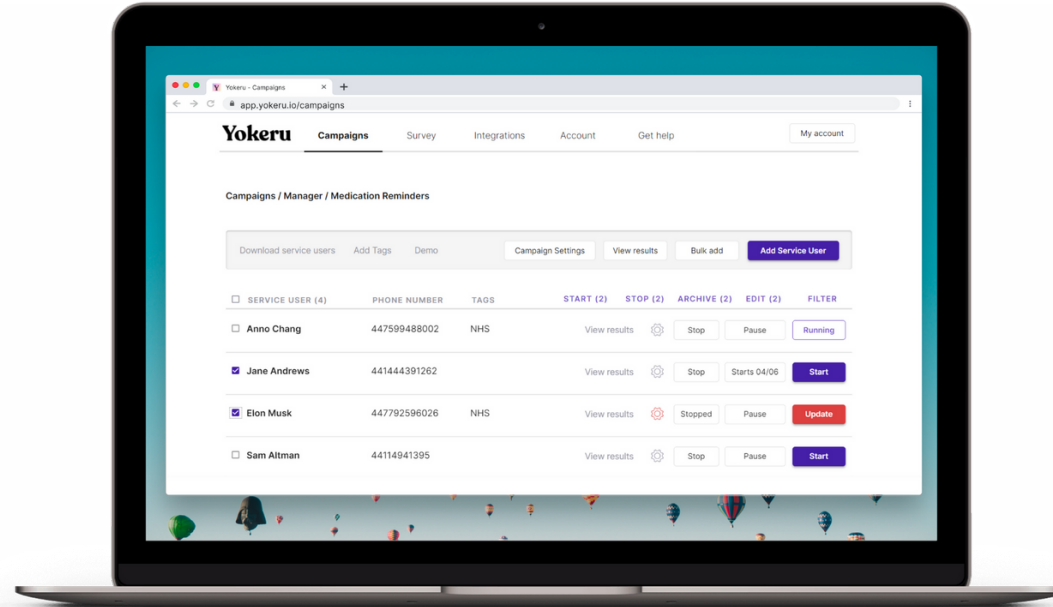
Yokeru - Campaigns ×

app.yokeru.io/campaigns

Yokeru Campaigns Survey Integrations Account Get help My account

Campaigns / Manager / Medication Reminders

Download service users Add Tags Demo Campaign Settings View results Bulk add Add Service User

| SERVICE USER (4) | PHONE NUMBER | TAGS | START (2) | STOP (2) | ARCHIVE (2) | EDIT (2) | FILTER |
|---|---|---|---|---|---|---|---|
| Anno Chang | 447599488002 | NHS | View results | | Stop | Pause | Running |
| Jane Andrews | 441444391262 | | View results | | Stop | Starts 04/06 | Start |
| Elon Musk | 447792596026 | NHS | View results | | Stopped | Pause | Update |
| Sam Altman | 44114941395 | | View results | | Stop | Pause | Start |